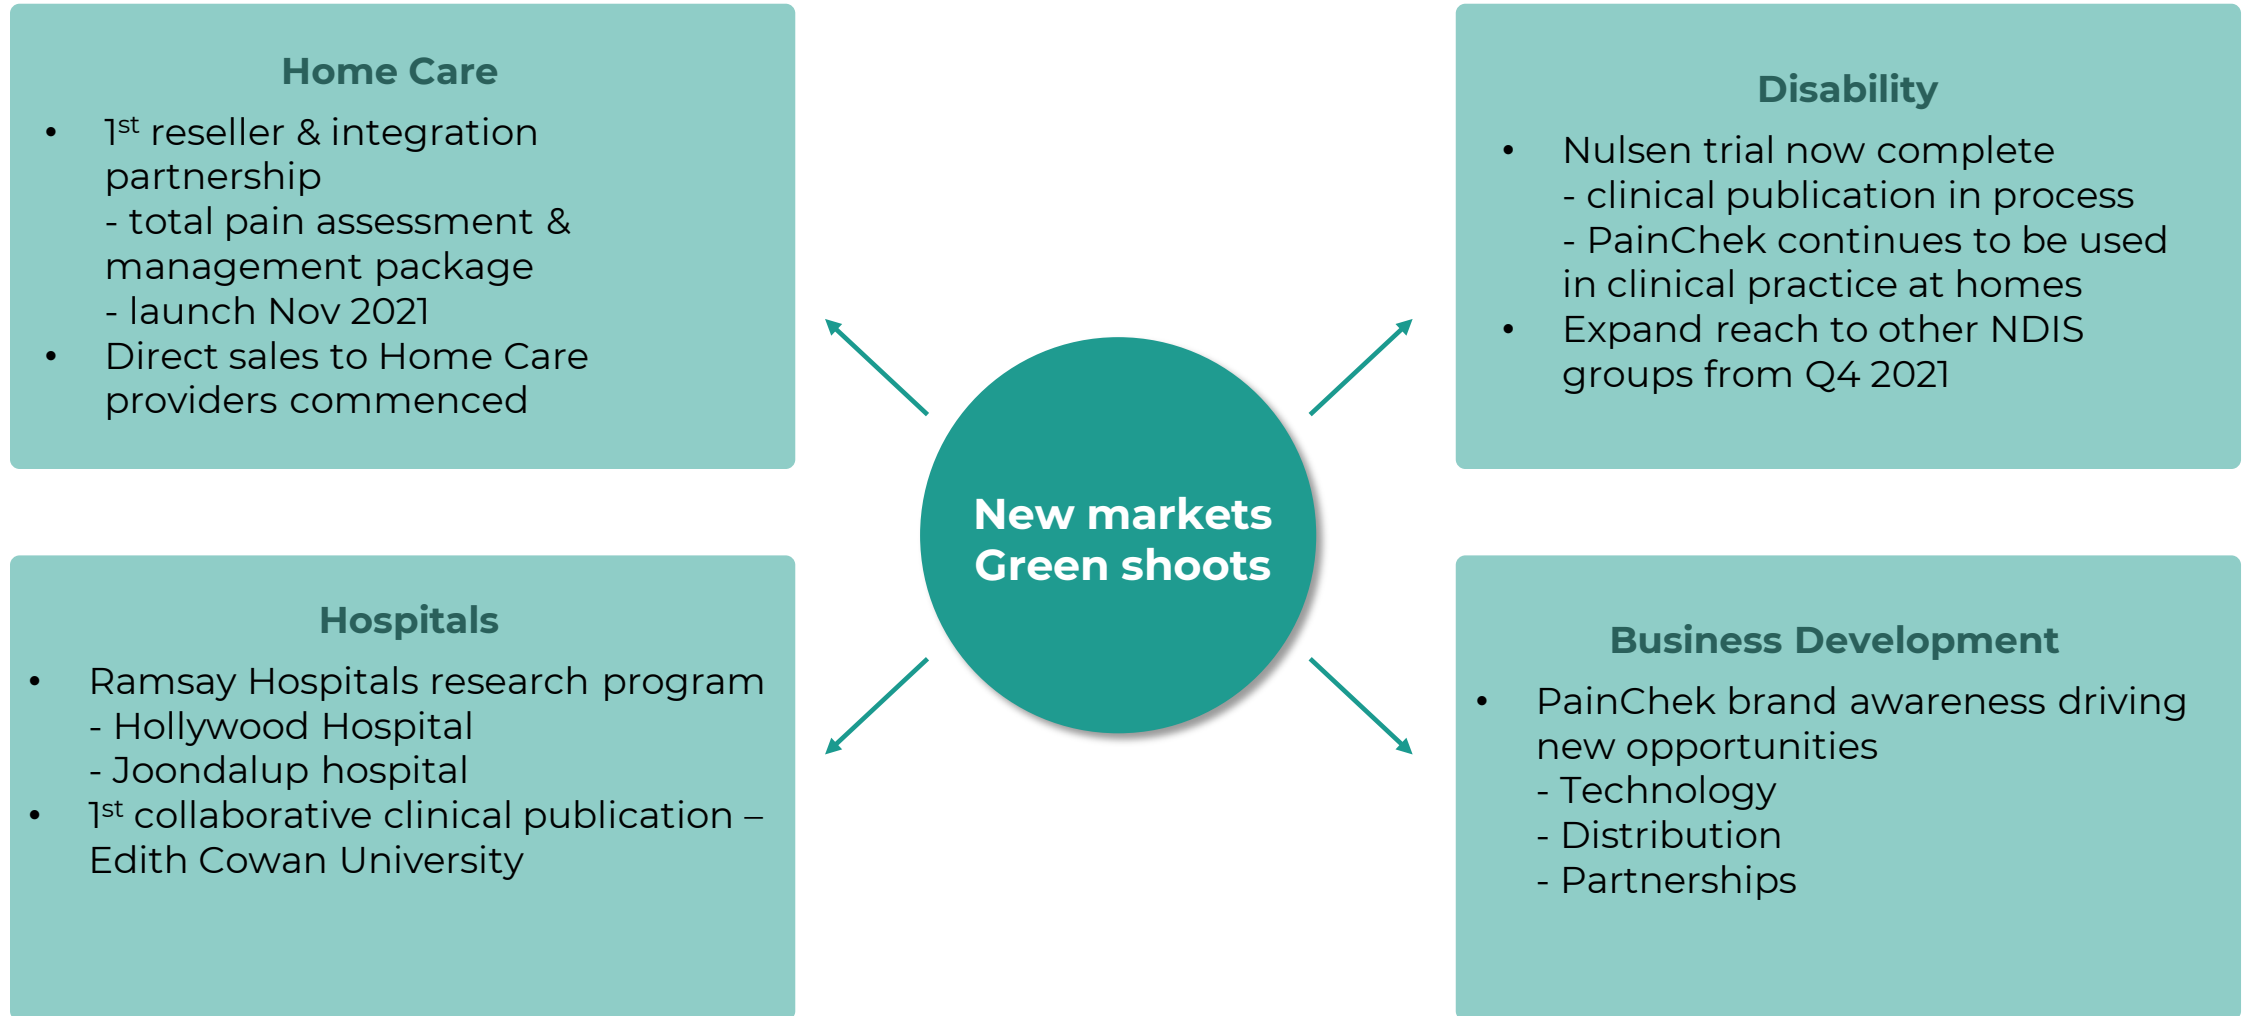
Home Care

- 1$^{st}$ reseller & integration partnership
- total pain assessment & management package
- launch Nov 2021
- Direct sales to Home Care providers commenced

Disability

- Nulsen trial now complete
- clinical publication in process
- PainChek continues to be used in clinical practice at homes
- Expand reach to other NDIS groups from Q4 2021

New markets
Green shoots

Hospitals

- Ramsay Hospitals research program
- Hollywood Hospital
- Joondalup hospital
- 1$^{st}$ collaborative clinical publication – Edith Cowan University

Business Development

- PainChek brand awareness driving new opportunities
- Technology
- Distribution
- Partnerships